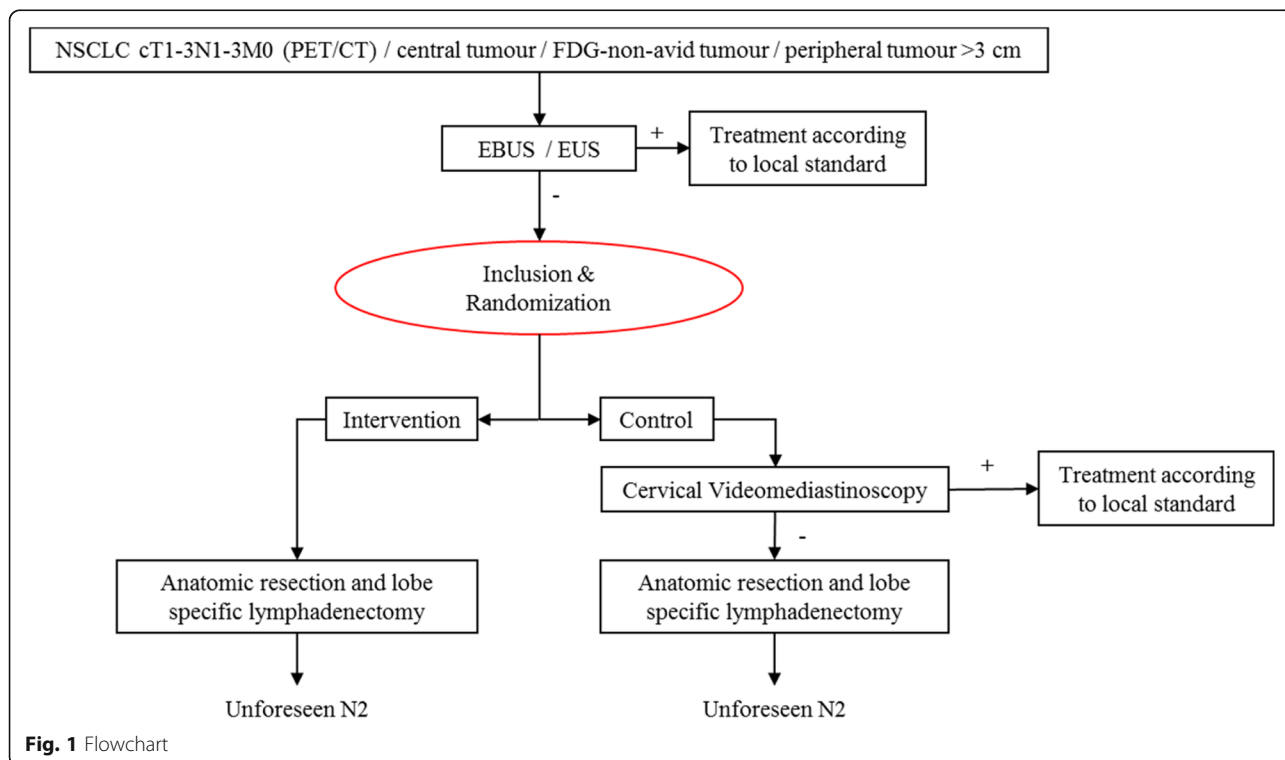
NSCLC cT1-3N1-3M0 (PET/CT) / central tumour / FDG-non-avid tumour / peripheral tumour >3 cm

EBUS / EUS

+

Treatment according to local standard

-

Inclusion & Randomization

Intervention

Control

Cervical Videomediastinoscopy

+

Treatment according to local standard

-

Anatomic resection and lobe specific lymphadenectomy

Anatomic resection and lobe specific lymphadenectomy

Unforeseen N2

Unforeseen N2

Fig. 1 Flowchart